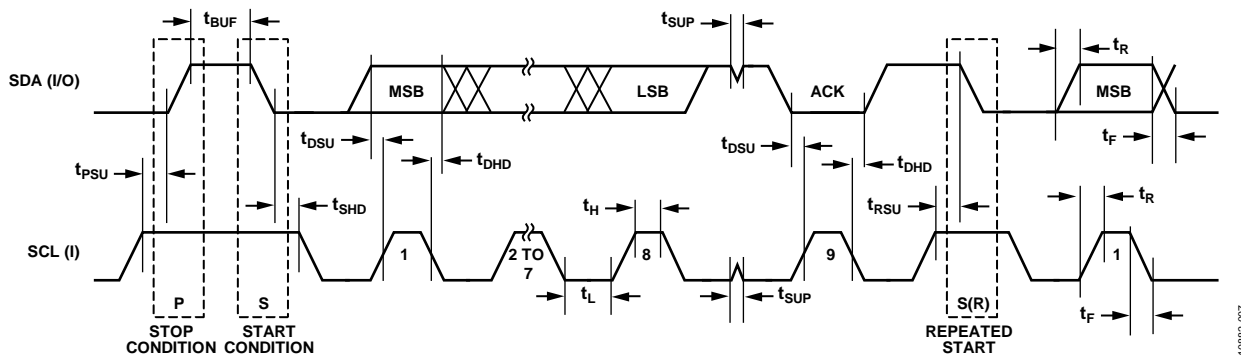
$t_{BUF}$

$t_{SUP}$

$t_R$

SDA (I/O)

MSB

LSB

ACK

MSB

$t_{DSU}$

$t_{DHD}$

$t_{DSU}$

$t_{DHD}$

$t_F$

$t_{PSU}$

$t_{SHD}$

$t_H$

$t_{RSU}$

$t_R$

SCL (I)

1

2 TO 7

8

9

1

P

S

$t_L$

$t_{SUP}$

S(R)

$t_F$

STOP CONDITION

START CONDITION

REPEATED START

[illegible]